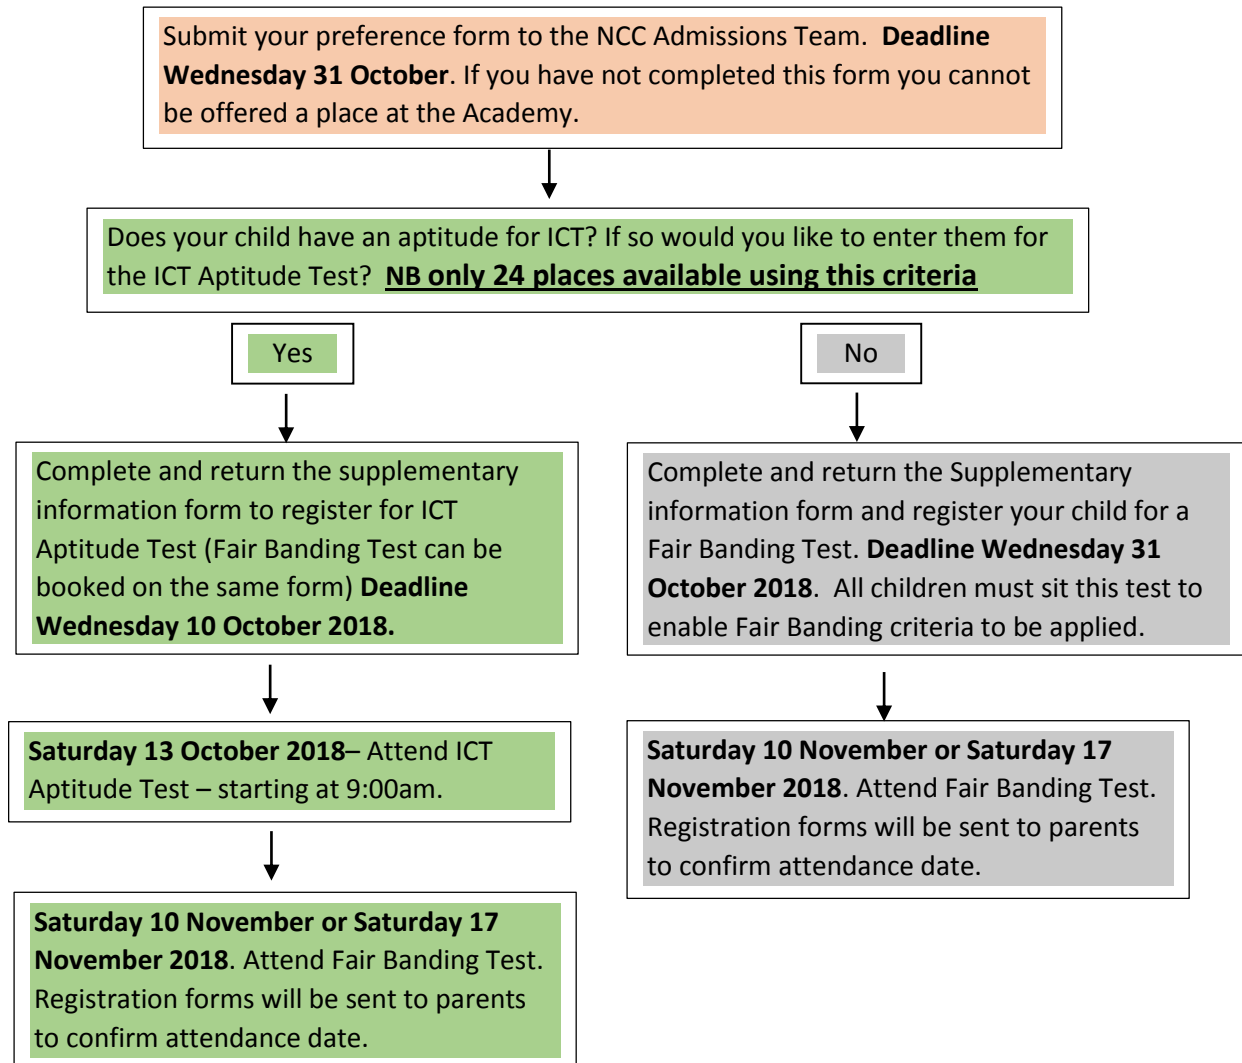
Submit your preference form to the NCC Admissions Team. **Deadline Wednesday 31 October**. If you have not completed this form you cannot be offered a place at the Academy.

Does your child have an aptitude for ICT? If so would you like to enter them for the ICT Aptitude Test? **NB only 24 places available using this criteria**

Yes

Complete and return the supplementary information form to register for ICT Aptitude Test (Fair Banding Test can be booked on the same form) **Deadline Wednesday 10 October 2018.**

**Saturday 13 October 2018**– Attend ICT Aptitude Test – starting at 9:00am.

**Saturday 10 November or Saturday 17 November 2018**. Attend Fair Banding Test. Registration forms will be sent to parents to confirm attendance date.

No

Complete and return the Supplementary information form and register your child for a Fair Banding Test. **Deadline Wednesday 31 October 2018**. All children must sit this test to enable Fair Banding criteria to be applied.

**Saturday 10 November or Saturday 17 November 2018**. Attend Fair Banding Test. Registration forms will be sent to parents to confirm attendance date.